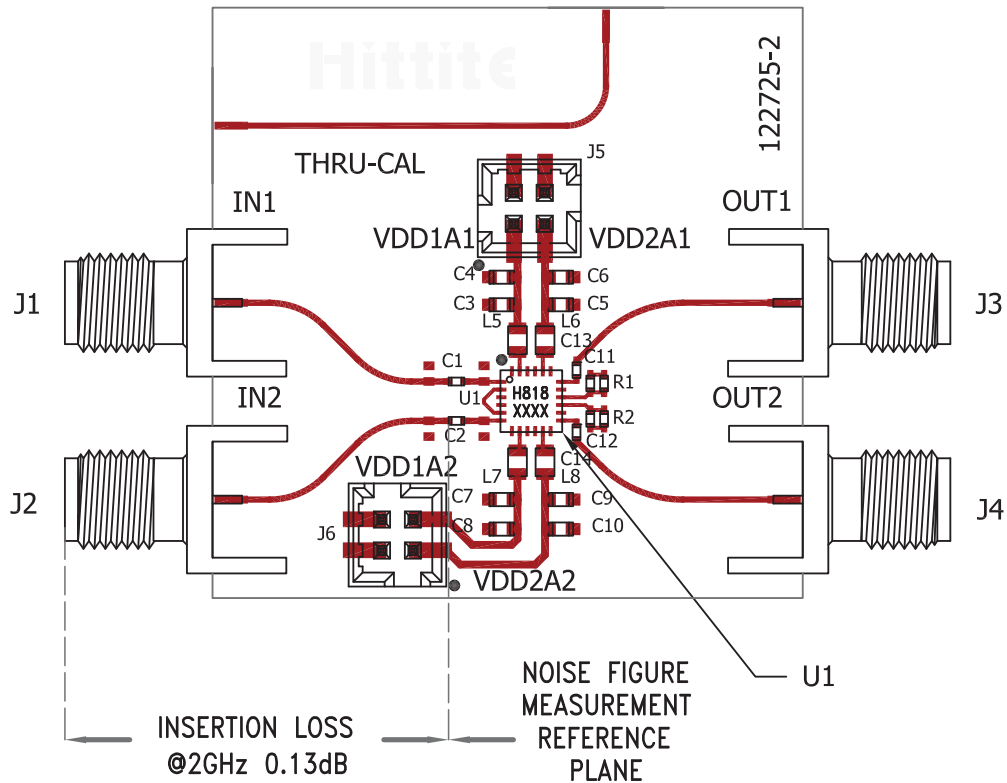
Hittite
122725-2
THRU-CAL
J5
IN1
OUT1
VDD1A1
VDD2A1
C4
C6
J1
C3
C5
J3
L5
L6
C13
C1
C11
R1
U1
H818
XXXX
IN2
OUT2
R2
C2
C12
C14
L7
L8
VDD1A2
J2
C7
C9
J4
C8
C10
J6
VDD2A2
NOISE FIGURE
MEASUREMENT
REFERENCE
PLANE
U1
INSERTION LOSS
@2GHz 0.13dB